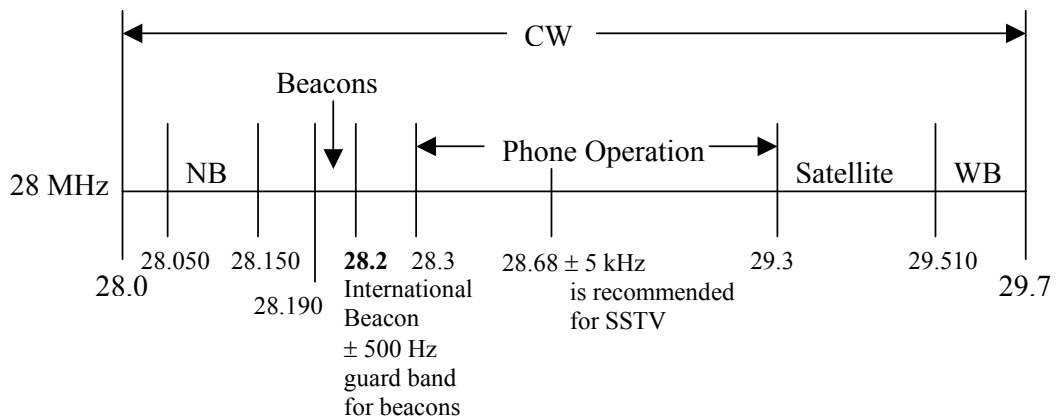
CW

Beacons

Phone Operation

28 MHz

NB

Satellite

WB

28.050

28.150

28.2 International Beacon $\pm$ 500 Hz guard band for beacons

28.3

28.68 $\pm$ 5 kHz is recommended for SSTV

29.3

29.510

28.0

28.190

29.7